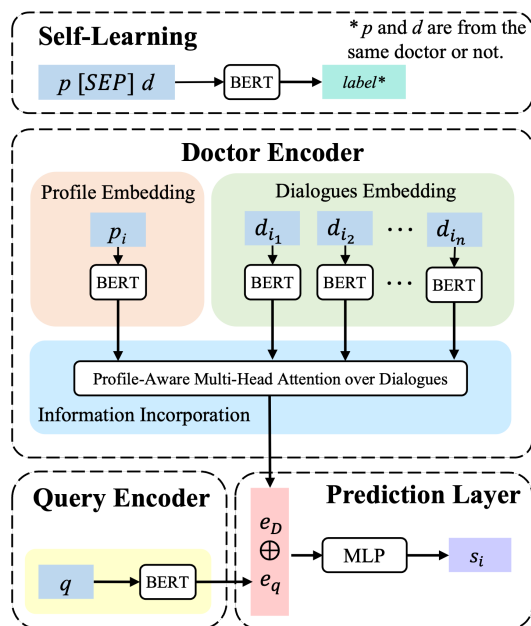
Self-Learning

* $p$ and $d$ are from the same doctor or not.

$p$ $[SEP]$ $d$

BERT

$label$*

Doctor Encoder

Profile Embedding

$p_i$

BERT

Dialogues Embedding

$d_{i_1}$

$d_{i_2}$

···

$d_{i_n}$

BERT

BERT

···

BERT

Profile-Aware Multi-Head Attention over Dialogues

Information Incorporation

Query Encoder

$q$

BERT

Prediction Layer

$e_D$

$\oplus$

$e_q$

MLP

$s_i$